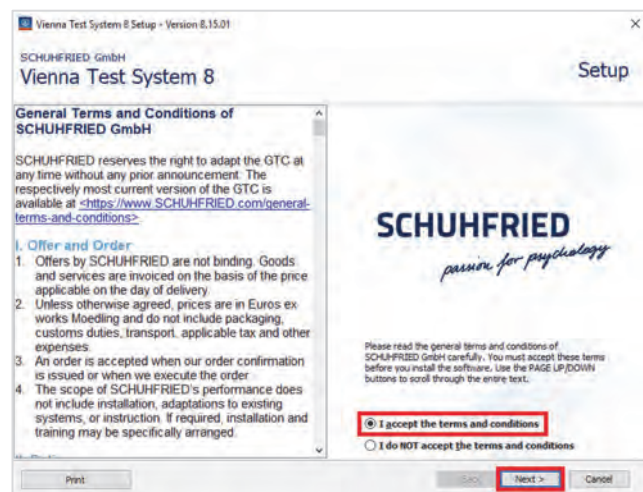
Vienna Test System 8 Setup - Version 8.15.01

SCHUHFRIED GmbH

Vienna Test System 8

Setup

General Terms and Conditions of SCHUHFRIED GmbH

SCHUHFRIED reserves the right to adapt the GTC at any time without any prior announcement. The respectively most current version of the GTC is available at <https://www.SCHUHFRIED.com/general-terms-and-conditions>

I. Offer and Order

1. Offers by SCHUHFRIED are not binding. Goods and services are invoiced on the basis of the price applicable on the day of delivery.
2. Unless otherwise agreed, prices are in Euros ex works Moedling and do not include packaging, customs duties, transport, applicable tax and other expenses.
3. An order is accepted when our order confirmation is issued or when we execute the order.
4. The scope of SCHUHFRIED's performance does not include installation, adaptations to existing systems, or instruction. If required, installation and training may be specifically arranged.

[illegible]

SCHUHFRIED

passion for psychology

Please read the general terms and conditions of SCHUHFRIED GmbH carefully. You must accept these terms before you install the software. Use the PAGE UP/DOWN buttons to scroll through the entire text.

I accept the terms and conditions

I do NOT accept the terms and conditions

Print

Back

Next >

Cancel